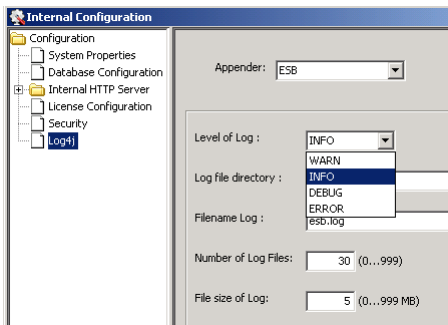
Internal Configuration

Configuration
System Properties
Database Configuration
Internal HTTP Server
License Configuration
Security
Log4j

Appender: ESB

Level of Log : INFO
WARN
INFO
DEBUG
ERROR

Log file directory :

Filename Log : esb.log

Number of Log Files: 30 (0...999)

File size of Log: 5 (0...999 MB)